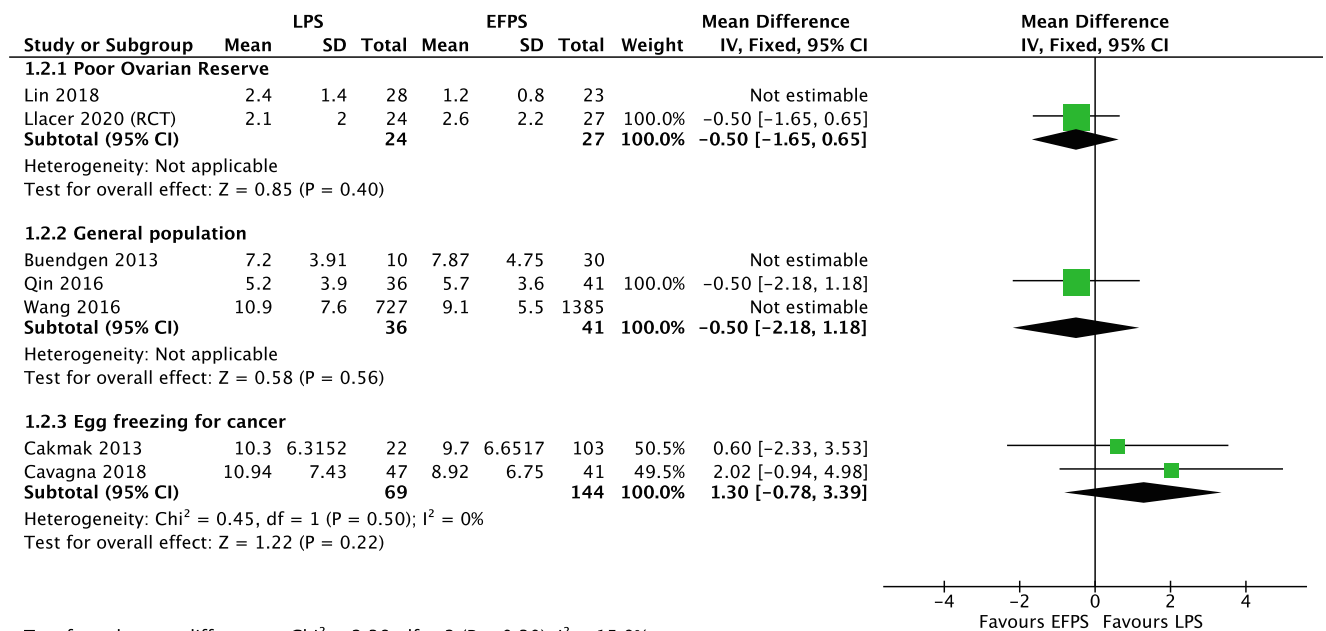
| Study or Subgroup | LPS Mean | LPS SD | LPS Total | EFPS Mean | EFPS SD | EFPS Total | Weight | Mean Difference IV, Fixed, 95% CI |
|---|---|---|---|---|---|---|---|---|
| **1.2.1 Poor Ovarian Reserve** | | | | | | | | |
| Lin 2018 | 2.4 | 1.4 | 28 | 1.2 | 0.8 | 23 | | Not estimable |
| Llacer 2020 (RCT) | 2.1 | 2 | 24 | 2.6 | 2.2 | 27 | 100.0% | −0.50 [−1.65, 0.65] |
| **Subtotal (95% CI)** | | | **24** | | | **27** | **100.0%** | **−0.50 [−1.65, 0.65]** |
| Heterogeneity: Not applicable | | | | | | | | |
| Test for overall effect: Z = 0.85 (P = 0.40) | | | | | | | | |
| **1.2.2 General population** | | | | | | | | |
| Buendgen 2013 | 7.2 | 3.91 | 10 | 7.87 | 4.75 | 30 | | Not estimable |
| Qin 2016 | 5.2 | 3.9 | 36 | 5.7 | 3.6 | 41 | 100.0% | −0.50 [−2.18, 1.18] |
| Wang 2016 | 10.9 | 7.6 | 727 | 9.1 | 5.5 | 1385 | | Not estimable |
| **Subtotal (95% CI)** | | | **36** | | | **41** | **100.0%** | **−0.50 [−2.18, 1.18]** |
| Heterogeneity: Not applicable | | | | | | | | |
| Test for overall effect: Z = 0.58 (P = 0.56) | | | | | | | | |
| **1.2.3 Egg freezing for cancer** | | | | | | | | |
| Cakmak 2013 | 10.3 | 6.3152 | 22 | 9.7 | 6.6517 | 103 | 50.5% | 0.60 [−2.33, 3.53] |
| Cavagna 2018 | 10.94 | 7.43 | 47 | 8.92 | 6.75 | 41 | 49.5% | 2.02 [−0.94, 4.98] |
| **Subtotal (95% CI)** | | | **69** | | | **144** | **100.0%** | **1.30 [−0.78, 3.39]** |
| Heterogeneity: Chi$^2$ = 0.45, df = 1 (P = 0.50); I$^2$ = 0% | | | | | | | | |
| Test for overall effect: Z = 1.22 (P = 0.22) | | | | | | | | |

Mean Difference
IV, Fixed, 95% CI

−4 −2 0 2 4
Favours EFPS Favours LPS

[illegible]